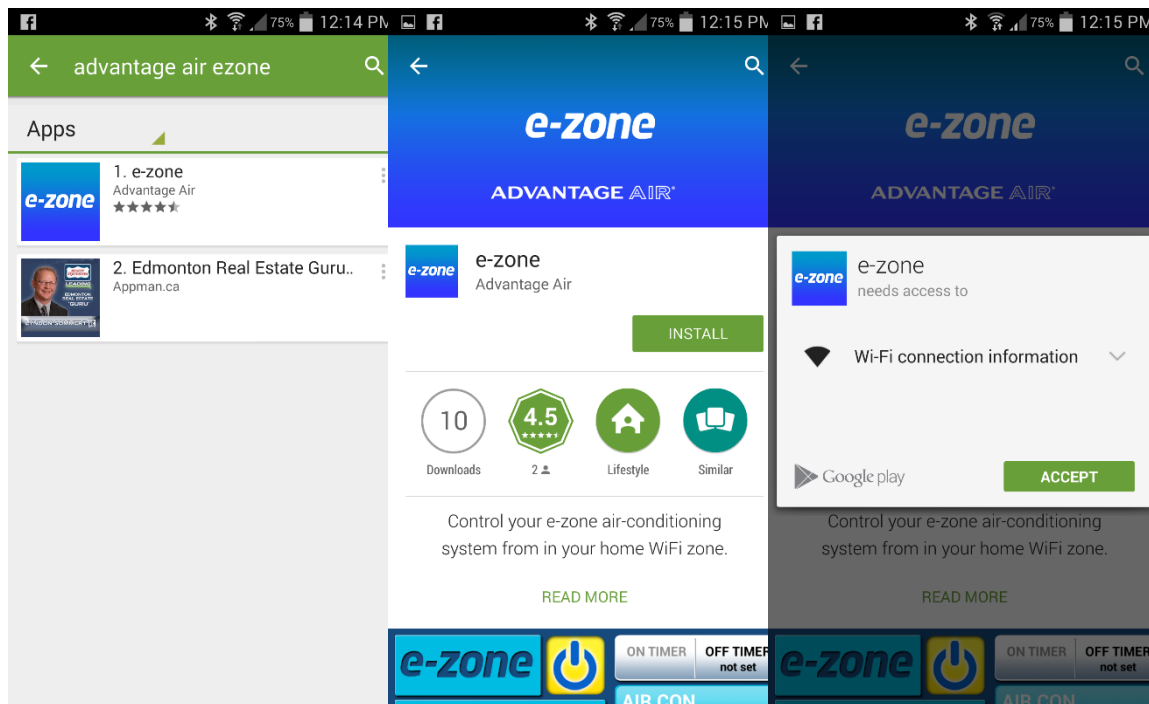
75% 12:14 PM

advantage air ezone

Apps

e-zone

1. e-zone
Advantage Air

2. Edmonton Real Estate Guru..
Appman.ca

75% 12:15 PM

e-zone

ADVANTAGE AIR

e-zone

e-zone
Advantage Air

INSTALL

10
Downloads

4.5
2

Lifestyle

Similar

Control your e-zone air-conditioning system from in your home WiFi zone.

READ MORE

e-zone

ON TIMER

OFF TIMER
not set

AIR CON

75% 12:15 PM

e-zone

ADVANTAGE AIR

e-zone

e-zone
needs access to

Wi-Fi connection information

Google play

ACCEPT

Control your e-zone air-conditioning system from in your home WiFi zone.

READ MORE

e-zone

ON TIMER

OFF TIMER
not set

AIR CON